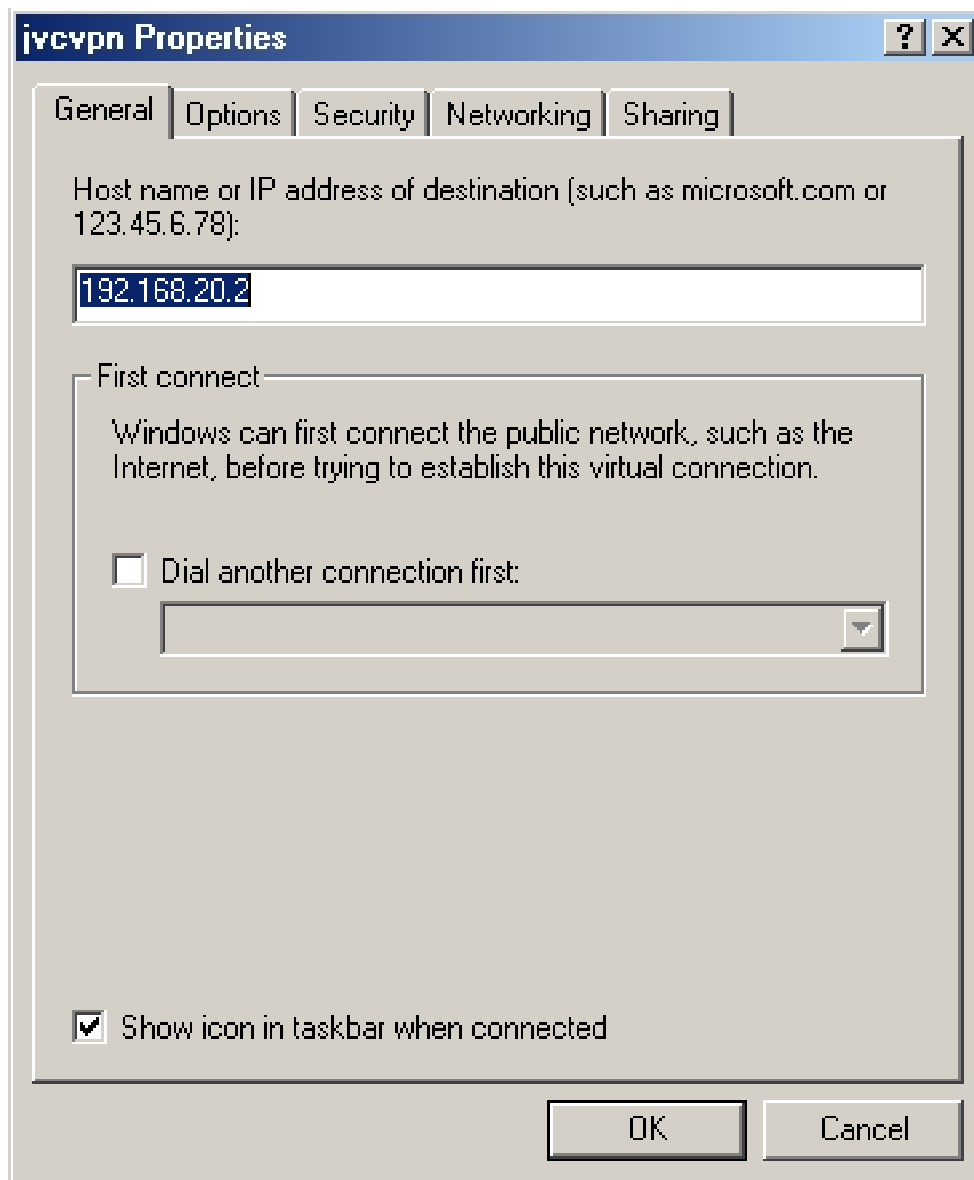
jvcvpn Properties

? X

General | Options | Security | Networking | Sharing

Host name or IP address of destination (such as microsoft.com or 123.45.6.78):

192.168.20.2

First connect

Windows can first connect the public network, such as the Internet, before trying to establish this virtual connection.

Dial another connection first:

Show icon in taskbar when connected

OK

Cancel